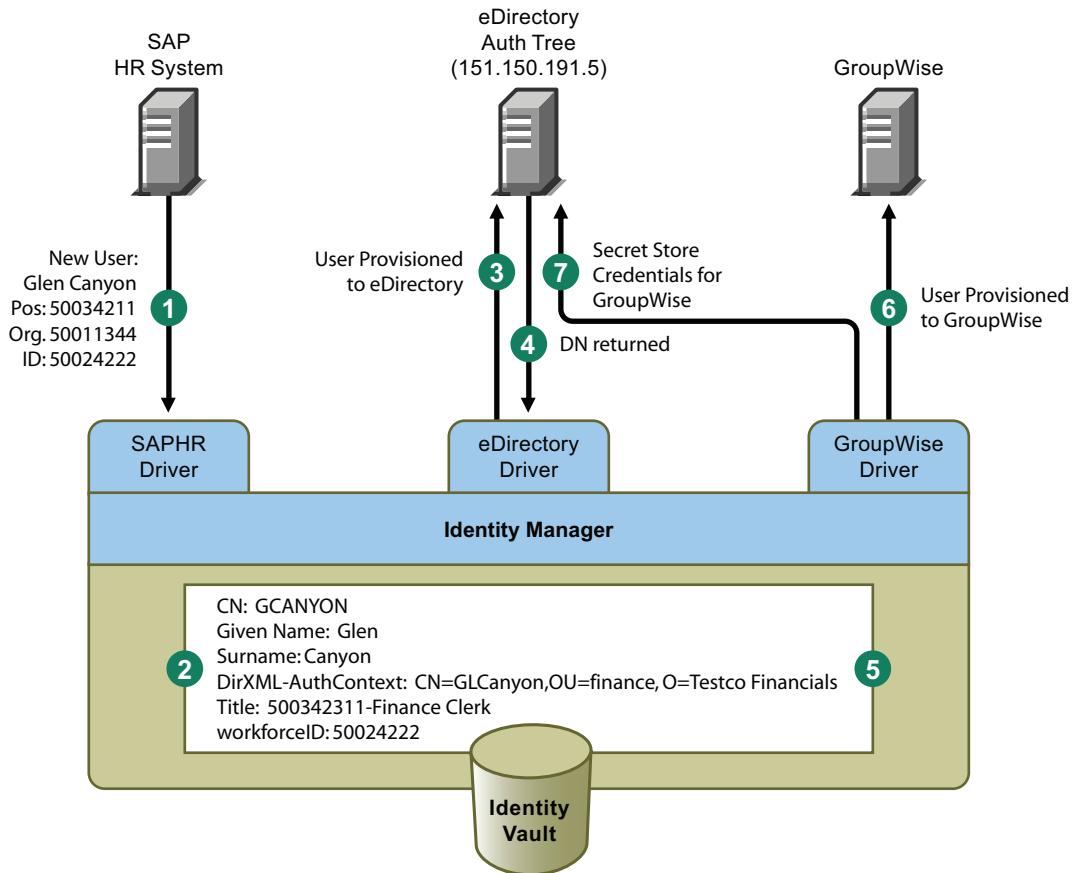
SAP
HR System

eDirectory
Auth Tree
(151.150.191.5)

GroupWise

New User:
Glen Canyon
Pos: 50034211
Org. 50011344
ID: 50024222

1

User Provisioned
to eDirectory

3

4

DN returned

7

Secret Store
Credentials for
GroupWise

6

User Provisioned
to GroupWise

SAPHR
Driver

eDirectory
Driver

GroupWise
Driver

Identity Manager

2

CN: GCANYON
Given Name: Glen
Surname: Canyon
DirXML-AuthContext: CN=GLCanyon,OU=finance, O=Testco Financials
Title: 500342311-Finance Clerk
workforceID: 50024222

5

Identity
Vault